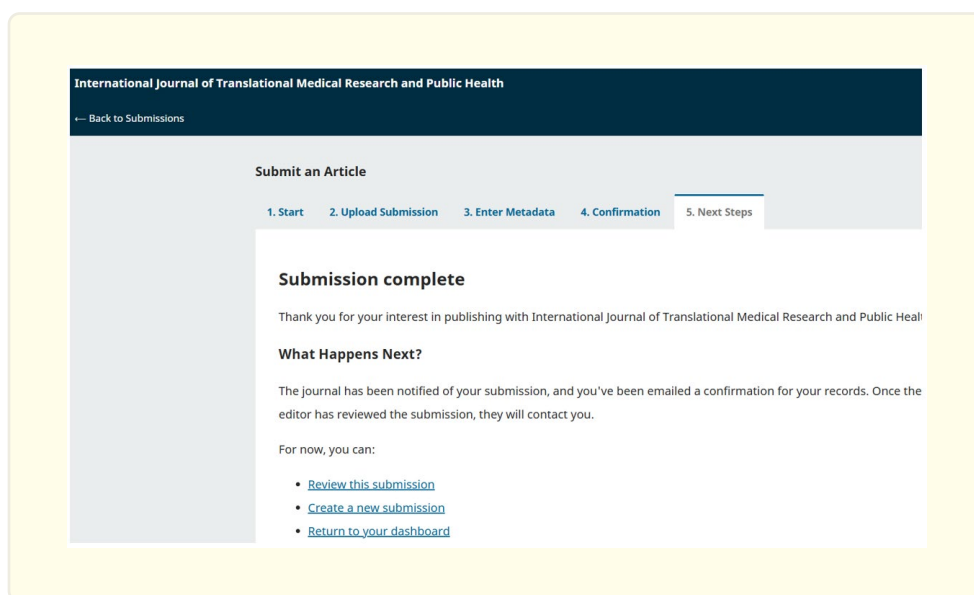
International Journal of Translational Medical Research and Public Health

← Back to Submissions

Submit an Article

1. Start
2. Upload Submission
3. Enter Metadata
4. Confirmation
5. Next Steps

Submission complete

Thank you for your interest in publishing with International Journal of Translational Medical Research and Public Healt

What Happens Next?

The journal has been notified of your submission, and you've been emailed a confirmation for your records. Once the editor has reviewed the submission, they will contact you.

For now, you can:

- Review this submission
- Create a new submission
- Return to your dashboard